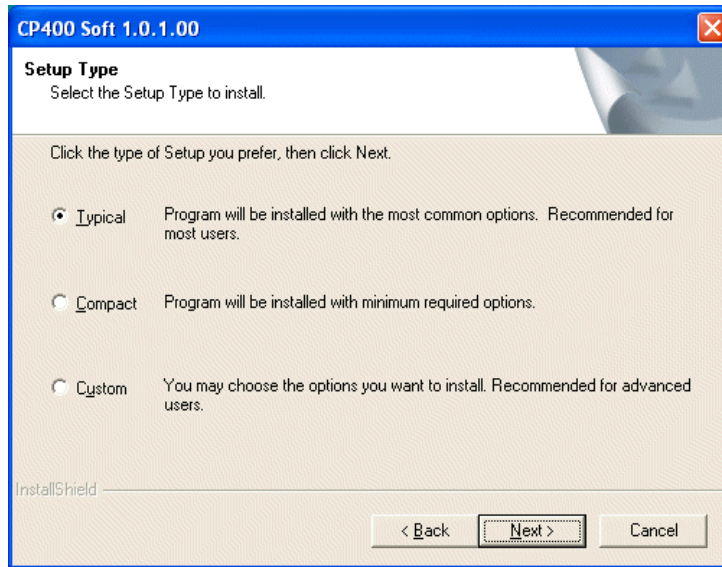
CP400 Soft 1.0.1.00

Setup Type
Select the Setup Type to install.

Click the type of Setup you prefer, then click Next.

Typical Program will be installed with the most common options. Recommended for most users.

Compact Program will be installed with minimum required options.

Custom You may choose the options you want to install. Recommended for advanced users.

InstallShield

< Back Next > Cancel